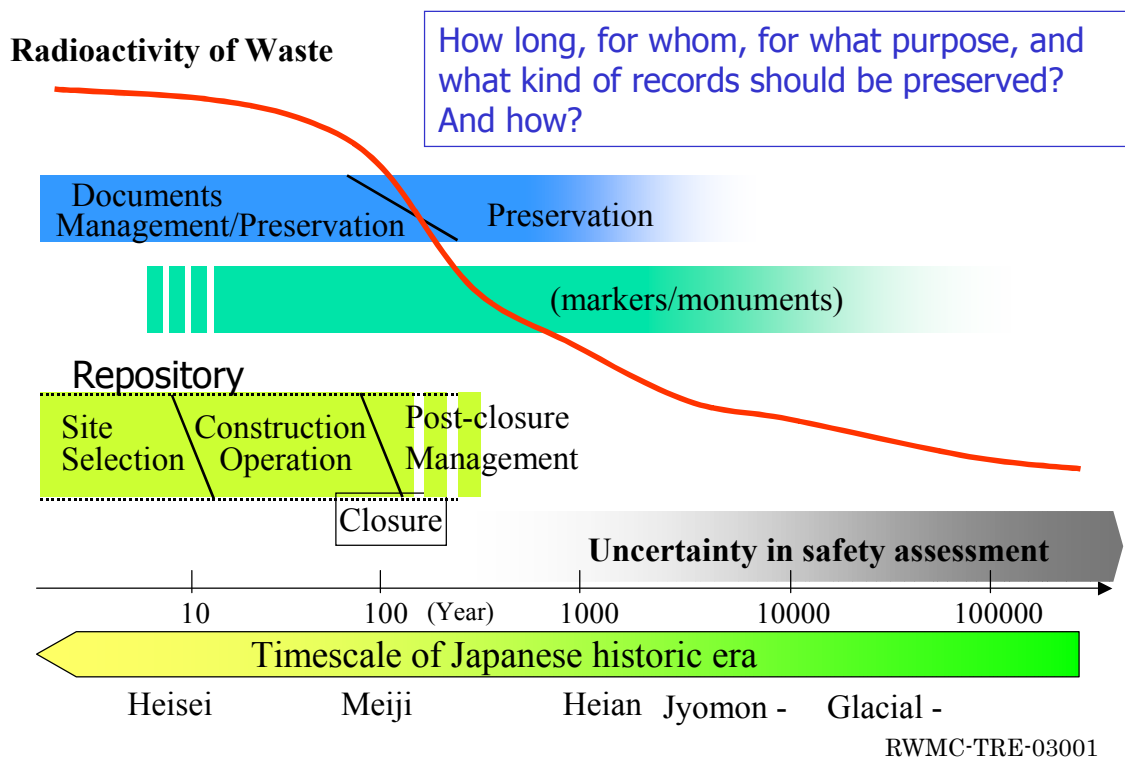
Radioactivity of Waste

How long, for whom, for what purpose, and what kind of records should be preserved? And how?

Documents Management/Preservation

Preservation

(markers/monuments)

Repository

Site Selection

Construction Operation

Post-closure Management

Closure

Uncertainty in safety assessment

10

100

(Year)

1000

10000

100000

Timescale of Japanese historic era

Heisei

Meiji

Heian

Jyomon -

Glacial -

RWMC-TRE-03001